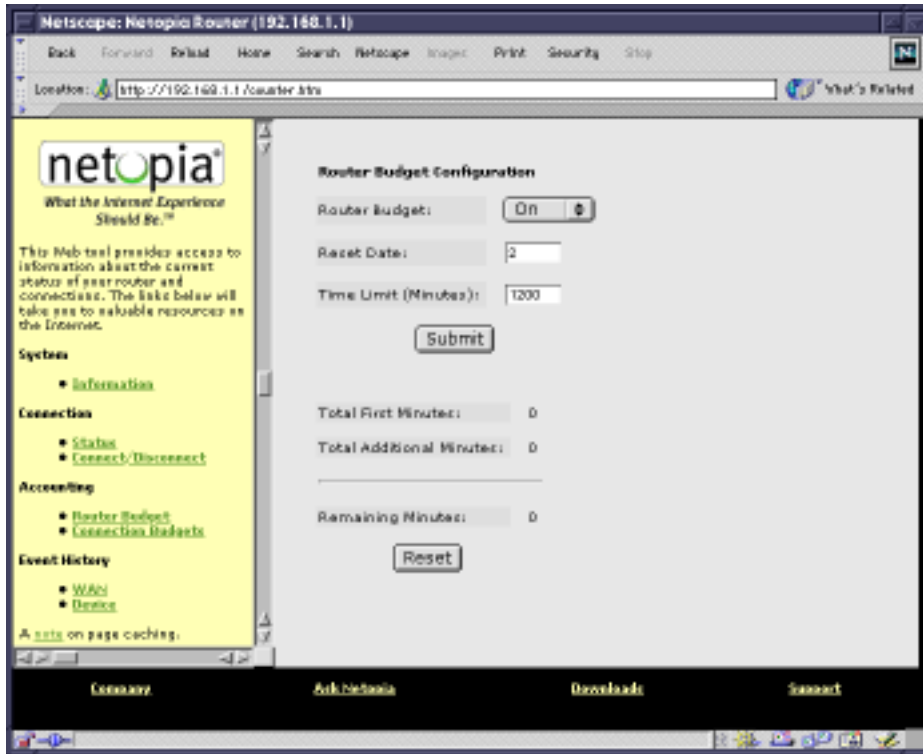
Netscape: Netopia Router (192.168.1.1)

Back Forward Reload Home Search Netscape Images Print Security Stop

Location: http://192.168.1.1/counter.htm

What's Related

netopia®

What the Internet Experience Should Be.™

This Web tool provides access to information about the current status of your router and connections. The links below will take you to valuable resources on the Internet.

System

• Information

Connection

• Status
• Connect/Disconnect

Accounting

• Router Budget
• Connection Budgets

Event History

• WAN
• Device

A note on page caching.

Router Budget Configuration

Router Budget: On

Reset Date: 2

Time Limit (Minutes): 1200

Submit

Total First Minutes: 0

Total Additional Minutes: 0

Remaining Minutes: 0

Reset

Company Ask Netopia Downloads Support